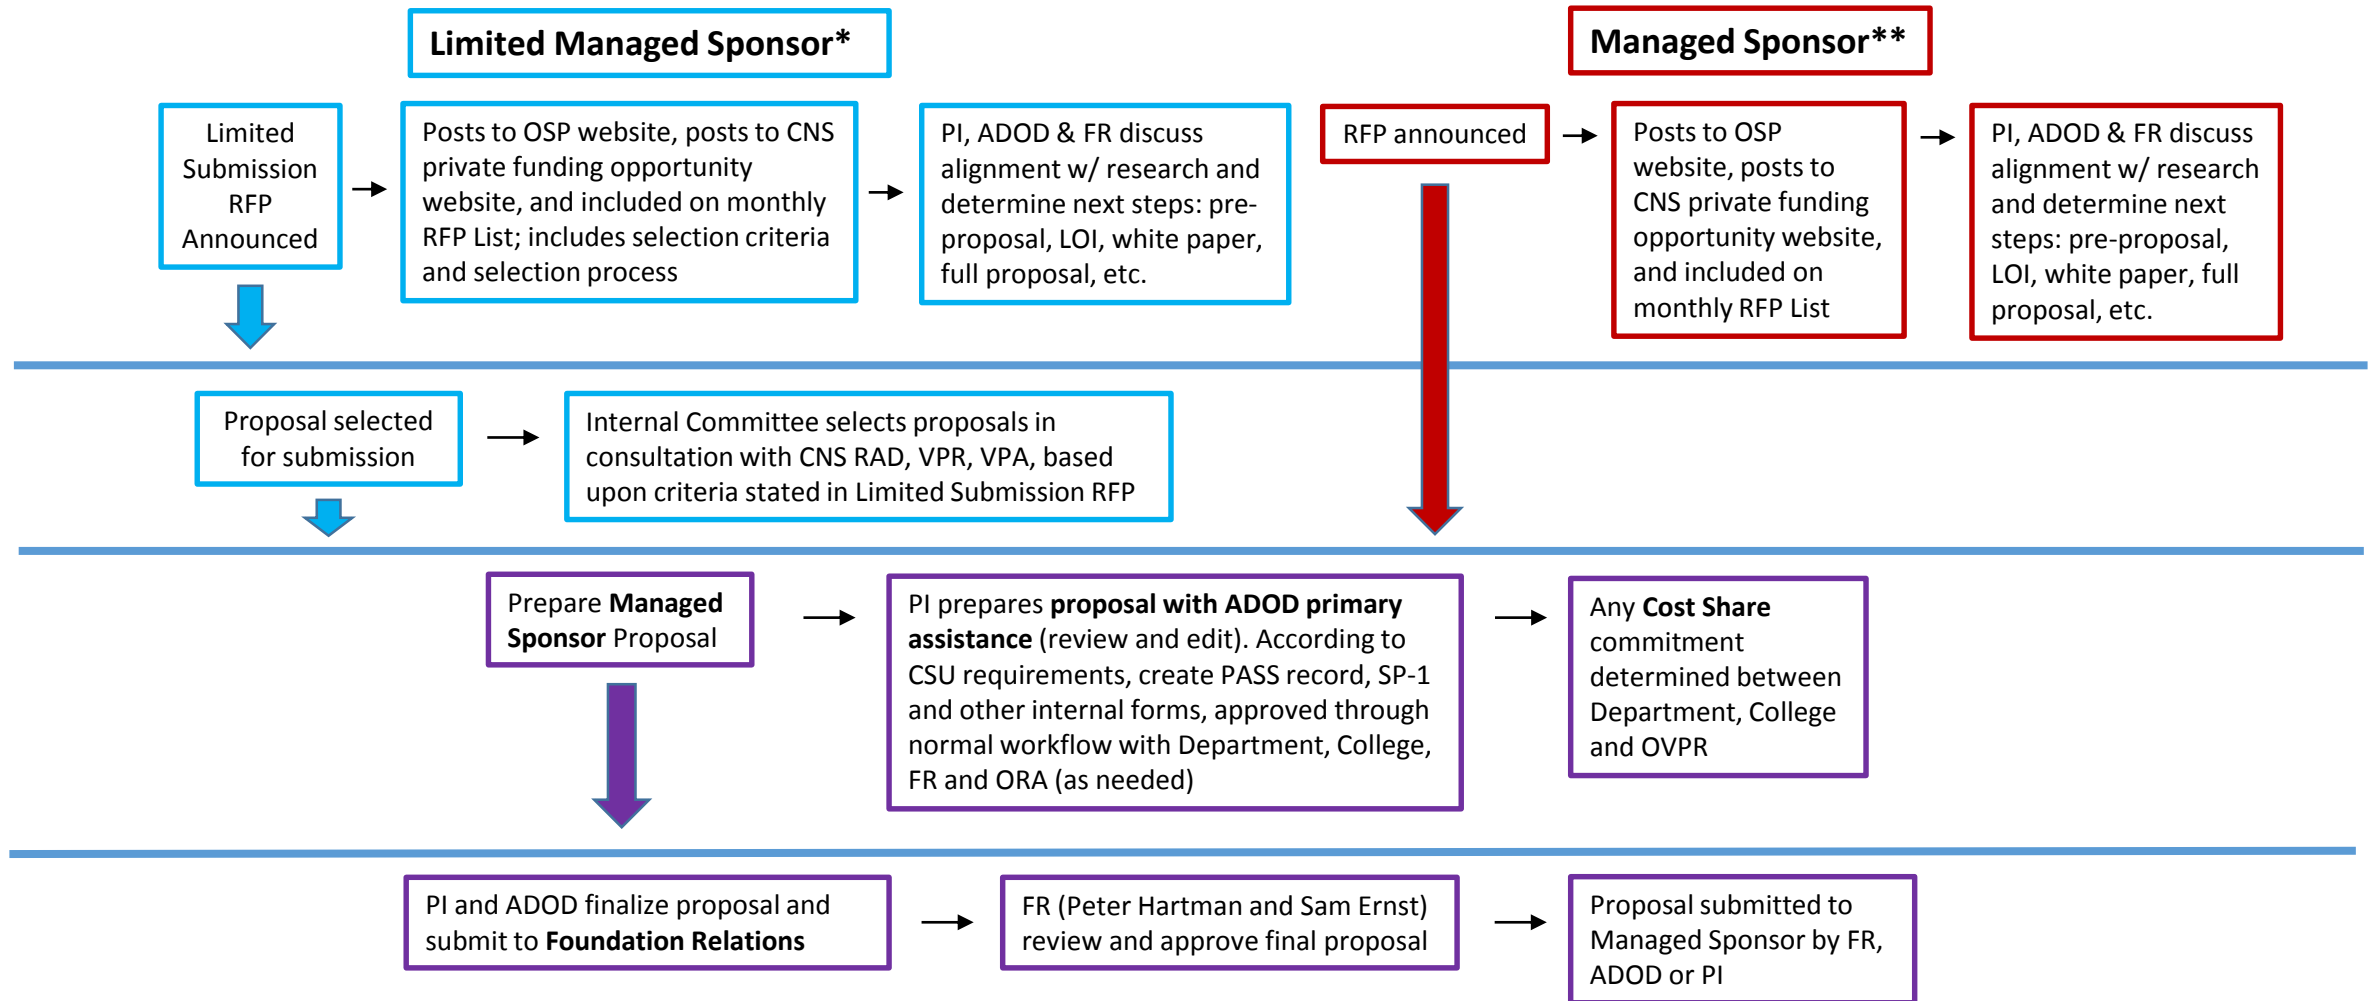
Limited Managed Sponsor*

Managed Sponsor**

Limited Submission RFP Announced

Posts to OSP website, posts to CNS private funding opportunity website, and included on monthly RFP List; includes selection criteria and selection process

PI, ADOD & FR discuss alignment w/ research and determine next steps: pre-proposal, LOI, white paper, full proposal, etc.

RFP announced

Posts to OSP website, posts to CNS private funding opportunity website, and included on monthly RFP List

PI, ADOD & FR discuss alignment w/ research and determine next steps: pre-proposal, LOI, white paper, full proposal, etc.

Proposal selected for submission

Internal Committee selects proposals in consultation with CNS RAD, VPR, VPA, based upon criteria stated in Limited Submission RFP

Prepare **Managed Sponsor** Proposal

PI prepares **proposal with ADOD primary assistance** (review and edit). According to CSU requirements, create PASS record, SP-1 and other internal forms, approved through normal workflow with Department, College, FR and ORA (as needed)

Any **Cost Share** commitment determined between Department, College and OVPR

PI and ADOD finalize proposal and submit to **Foundation Relations**

FR (Peter Hartman and Sam Ernst) review and approve final proposal

Proposal submitted to Managed Sponsor by FR, ADOD or PI